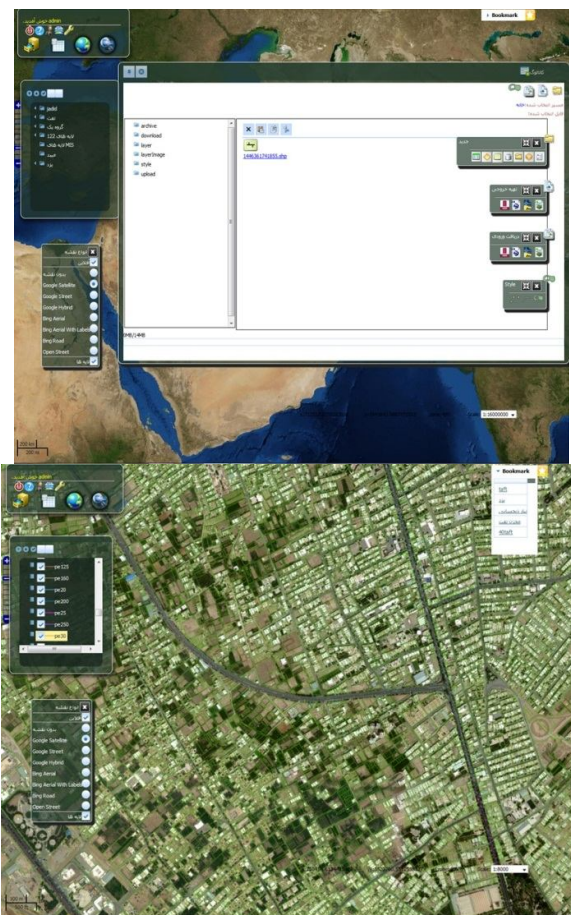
Bookmark

admin

jadid
test
گروه یک
لایه های 122
لایه های MIS
جدید
باغ

archive
download
layer
layerImage
style
upload

144636174 1835.shp

Style

Google Satellite
Google Street
Google Hybrid
Bing Aerial
Bing Aerial With Labels
Bing Road
Open Street

1:16000000

Bookmark
Soft
test
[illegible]
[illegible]
40taft

admin

pe125
pe360
pe26
pe200
pe25
pe250
pe30

Google Satellite
Google Street
Google Hybrid
Bing Aerial
Bing Aerial With Labels
Bing Road
Open Street

1:8000